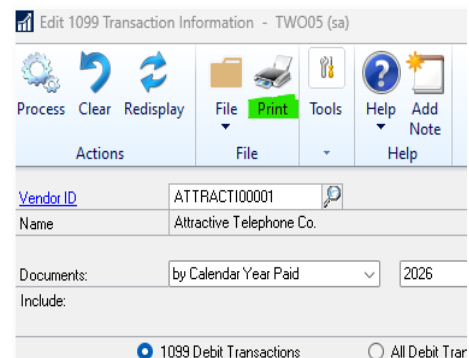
Edit 1099 Transaction Information - TWO05 (sa)

Process Clear Redisplay
Actions

File Print
File

Tools

Help Add Note
Help

Vendor ID ATTRACTI0001
Name Attractive Telephone Co.

Documents: by Calendar Year Paid 2026
Include:

1099 Debit Transactions All Debit Tra